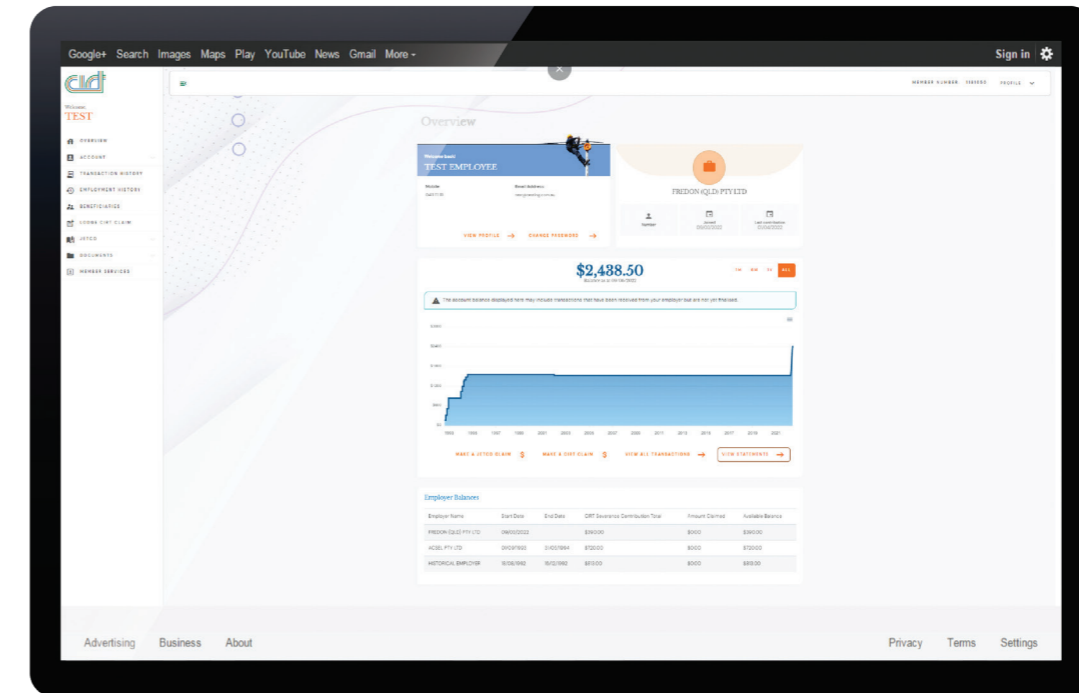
Google+ Search Images Maps Play YouTube News Gmail More ▾

Sign in

MEMBER NUMBER: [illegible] PROFILE

Welcome
TEST

OVERVIEW
ACCOUNT
TRANSACTION HISTORY
EMPLOYMENT HISTORY
BENEFICIARIES
COVID-19 CIRT CLAIM
JETCO
DOCUMENTS
MEMBER SERVICES

Overview

Welcome back
TEST EMPLOYEE

Mobile
Email Address

VIEW PROFILE →
CHANGE PASSWORD →

FREDON (QLD) PTY LTD

$2,488.50

1M 6M 1Y ALL

The account balance displayed here may include transactions that have been received from your employer but are not yet finalised.

MAKE A JETCO CLAIM $
MAKE A CIRT CLAIM $
VIEW ALL TRANSACTIONS →
VIEW STATEMENTS →

Employer Balances

| Employer Name | Start Date | End Date | CIRT Severance Contribution Total | Amount Claimed | Available Balance |
|---|---|---|---|---|---|
| FREDON (QLD) PTY LTD | 09/05/2022 | | $360.00 | $0.00 | $360.00 |
| ACSEL PTY LTD | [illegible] | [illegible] | $720.00 | $0.00 | $720.00 |
| HISTORICAL EMPLOYER | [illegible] | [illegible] | $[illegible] | $0.00 | $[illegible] |

Advertising Business About
Privacy Terms Settings